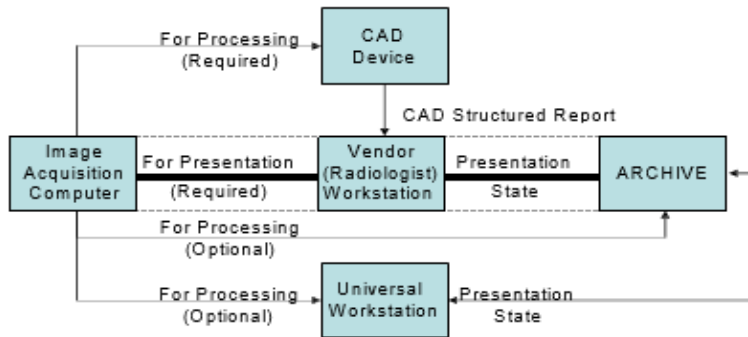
For Processing
(Required)

CAD
Device

CAD Structured Report

Image
Acquisition
Computer

For Presentation

(Required)

Vendor
(Radiologist)
Workstation

Presentation

State

ARCHIVE

For Processing
(Optional)

For Processing
(Optional)

Universal
Workstation

Presentation
State